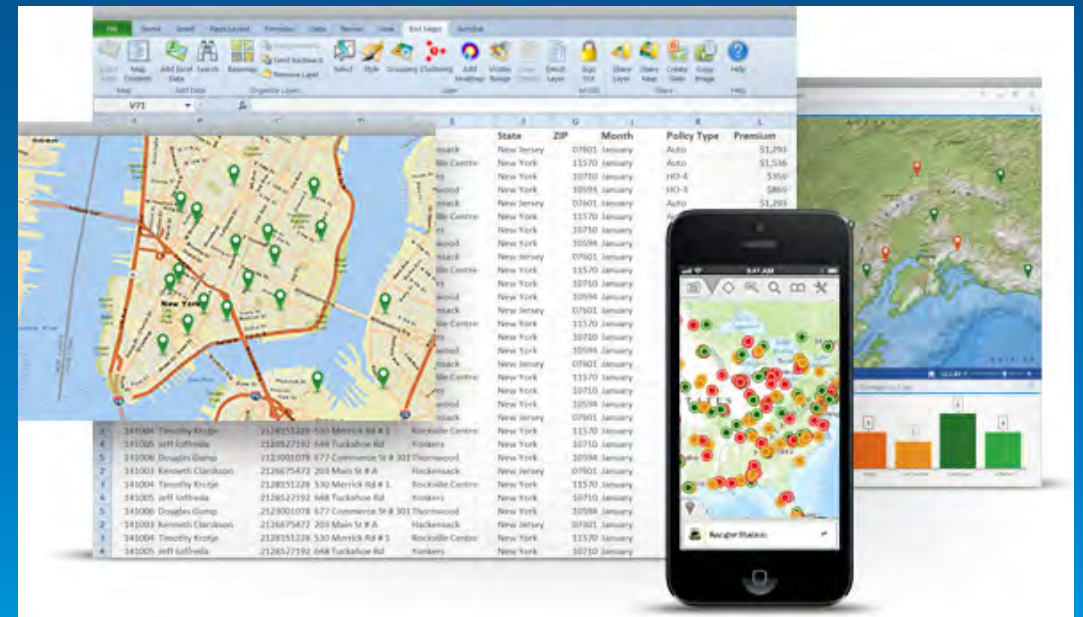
File Home Insert Page Layout Formulas Data Review View Esri Maps Acrobat

Map Contents Add Excel Data Search Basemap Send Backward Remove Layer Select Style Grouping Clustering Add Heatmap Visible Range Details Layer Sign In Share Layer Share Map Create Slide Copy Image Help

Map Add Data Organize Layers Layer ArcGIS Share Help

V71

State ZIP Month Policy Type Premium

| | | | | | | State | ZIP | Month | Policy Type | Premium |
|---|---|---|---|---|---|---|---|---|---|---|
| | | | | | Hackensack | New Jersey | 07601 | January | Auto | $1,293 |
| | | | | | Rockville Centre | New York | 11570 | January | Auto | $1,536 |
| | | | | | Yonkers | New York | 10710 | January | HO-4 | $350 |
| | | | | | Thornwood | New York | 10594 | January | HO-3 | $860 |
| | | | | | Hackensack | New Jersey | 07601 | January | Auto | $1,293 |
| | | | | | Rockville Centre | New York | 11570 | January | | |
| | | | | | Yonkers | New York | 10710 | January | | |
| | | | | | Thornwood | New York | 10594 | January | | |
| | | | | | Hackensack | New Jersey | 07601 | January | | |
| | | | | | Rockville Centre | New York | 11570 | January | | |
| | | | | | Yonkers | New York | 10710 | January | | |
| | | | | | Thornwood | New York | 10594 | January | | |
| | | | | | Hackensack | New Jersey | 07601 | January | | |
| | | | | | Rockville Centre | New York | 11570 | January | | |
| | | | | | Yonkers | New York | 10710 | January | | |
| | | | | | Thornwood | New York | 10594 | January | | |
| | | | | | Hackensack | New Jersey | 07601 | January | | |
| | | | | | Rockville Centre | New York | 11570 | January | | |
| | | | | | Yonkers | New York | 10710 | January | | |
| | | | | | Thornwood | New York | 10594 | January | | |
| | | | | | Hackensack | New Jersey | 07601 | January | | |
| | 141004 | Timothy Krotje | 2128151228 | 530 Merrick Rd # 1 | Rockville Centre | New York | 11570 | January | | |
| 4 | 141005 | Jeff Ioffreda | 2128527192 | 648 Tuckahoe Rd | Yonkers | New York | 10710 | January | | |
| 5 | 141006 | Douglas Gump | 2123001078 | 677 Commerce St # 301 | Thornwood | New York | 10594 | January | | |
| 2 | 141003 | Kenneth Clarkson | 2126675472 | 203 Main St # A | Hackensack | New Jersey | 07601 | January | | |
| 3 | 141004 | Timothy Krotje | 2128151228 | 530 Merrick Rd # 1 | Rockville Centre | New York | 11570 | January | | |
| 4 | 141005 | Jeff Ioffreda | 2128527192 | 648 Tuckahoe Rd | Yonkers | New York | 10710 | January | | |
| 5 | 141006 | Douglas Gump | 2123001078 | 677 Commerce St # 301 | Thornwood | New York | 10594 | January | | |
| 2 | 141003 | Kenneth Clarkson | 2126675472 | 203 Main St # A | Hackensack | New Jersey | 07601 | January | | |
| 3 | 141004 | Timothy Krotje | 2128151228 | 530 Merrick Rd # 1 | Rockville Centre | New York | 11570 | January | | |
| 4 | 141005 | Jeff Ioffreda | 2128527192 | 648 Tuckahoe Rd | Yonkers | New York | 10710 | January | | |

New York

9:41 AM

Recycle Station